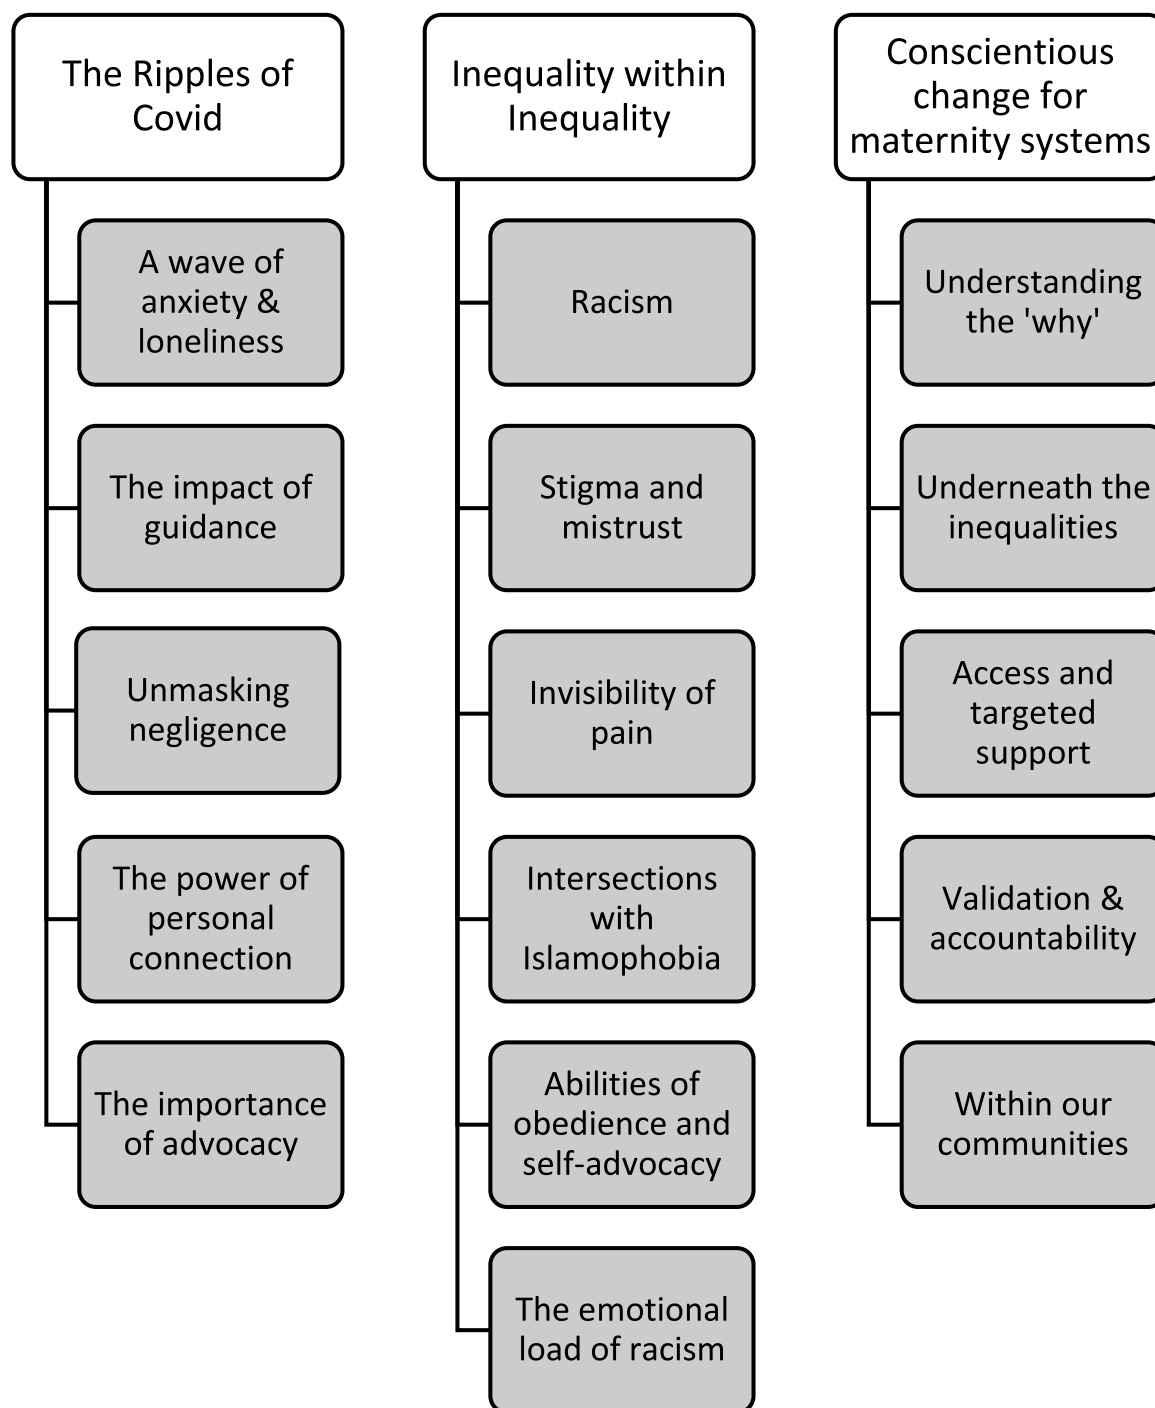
The Ripples of Covid

A wave of anxiety & loneliness

The impact of guidance

Unmasking negligence

The power of personal connection

The importance of advocacy

Inequality within Inequality

Racism

Stigma and mistrust

Invisibility of pain

Intersections with Islamophobia

Abilities of obedience and self-advocacy

The emotional load of racism

Conscientious change for maternity systems

Understanding the 'why'

Underneath the inequalities

Access and targeted support

Validation & accountability

Within our communities